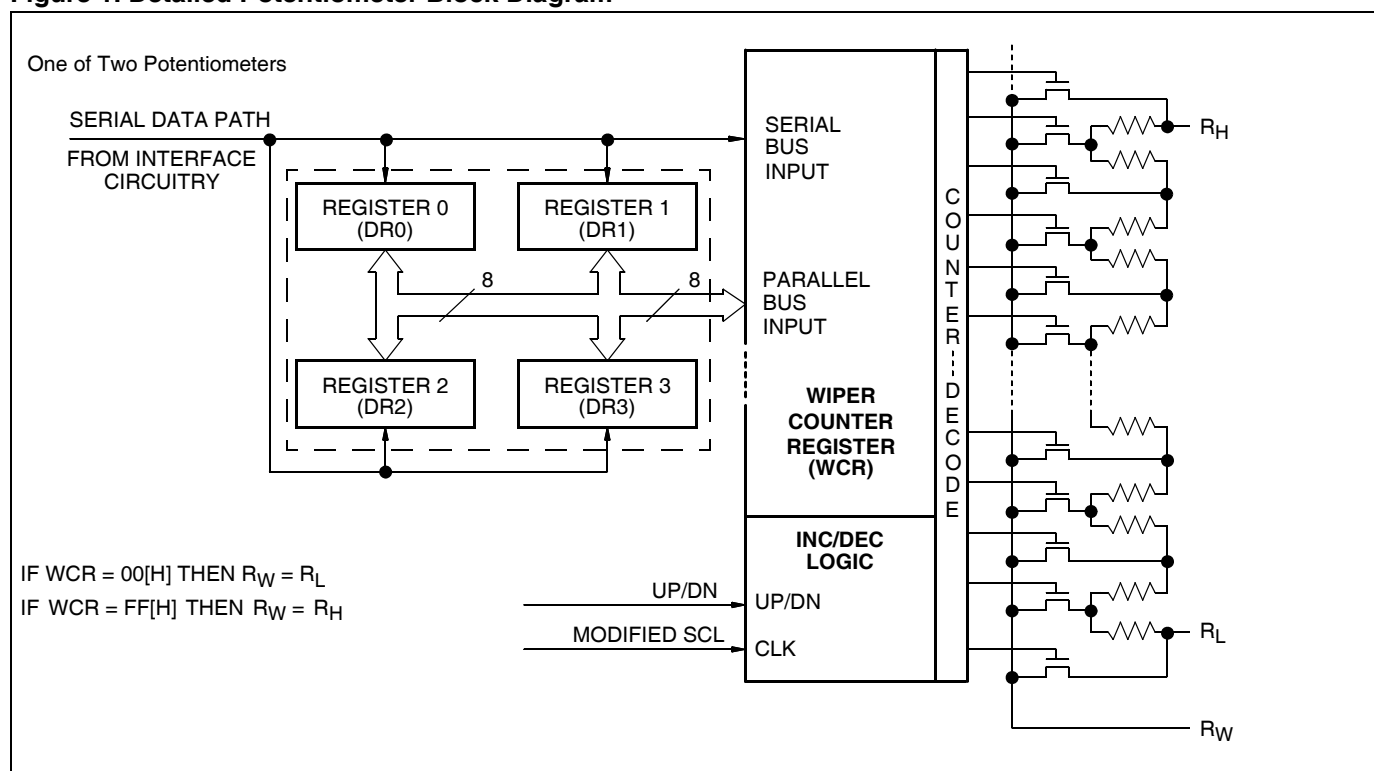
Figure 1. Detailed Potentiometer Block Diagram

One of Two Potentiometers

SERIAL DATA PATH

FROM INTERFACE CIRCUITRY

REGISTER 0 (DR0)

REGISTER 1 (DR1)

8

8

REGISTER 2 (DR2)

REGISTER 3 (DR3)

SERIAL BUS INPUT

PARALLEL BUS INPUT

WIPER COUNTER REGISTER (WCR)

INC/DEC LOGIC

UP/DN

CLK

C O U N T E R D E C O D E

$R_H$

$R_L$

$R_W$

IF WCR = 00[H] THEN $R_W = R_L$

IF WCR = FF[H] THEN $R_W = R_H$

UP/DN

MODIFIED SCL